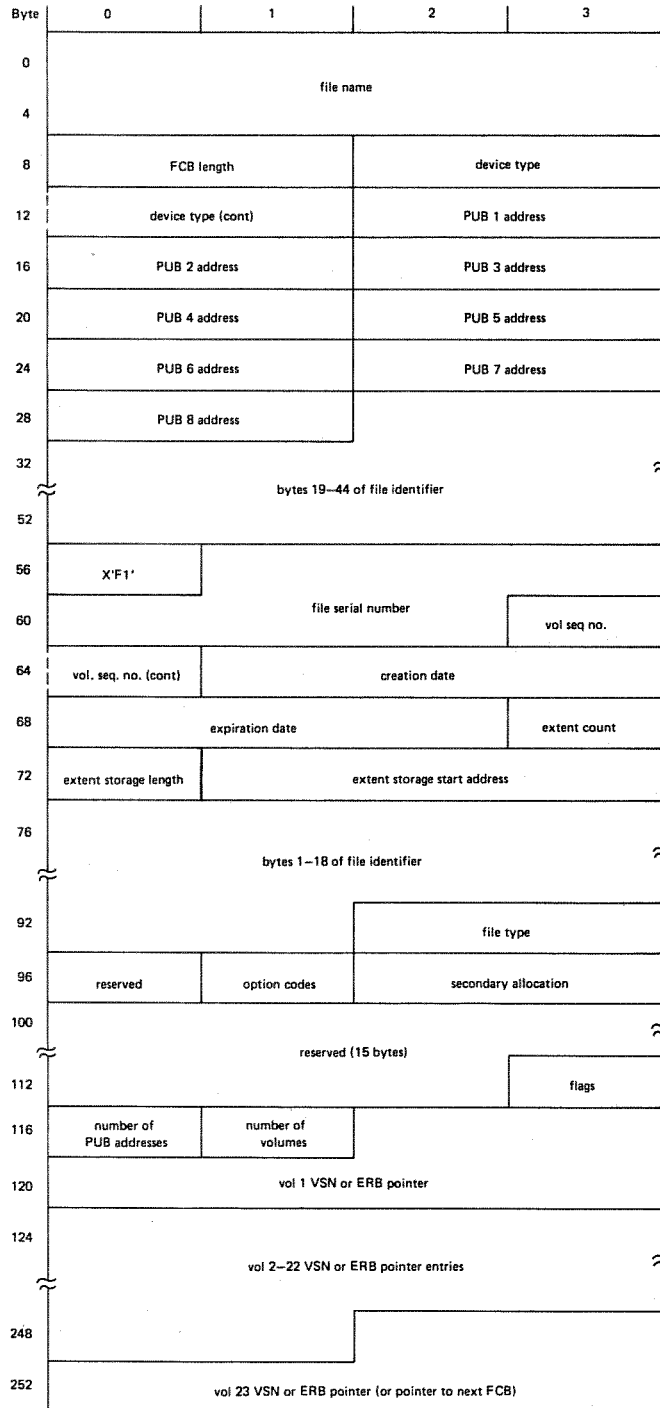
| Byte | 0 | 1 | 2 | 3 |
|---|---|---|---|---|
| 0 | file name | | | |
| 4 | | | | |
| 8 | FCB length | | device type | |
| 12 | device type (cont) | | PUB 1 address | |
| 16 | PUB 2 address | | PUB 3 address | |
| 20 | PUB 4 address | | PUB 5 address | |
| 24 | PUB 6 address | | PUB 7 address | |
| 28 | PUB 8 address | | | |
| 32 | bytes 19–44 of file identifier | | | |
| 52 | | | | |
| 56 | X'F1' | file serial number | | |
| 60 | | | | vol seq no. |
| 64 | vol. seq. no. (cont) | creation date | | |
| 68 | expiration date | | | extent count |
| 72 | extent storage length | extent storage start address | | |
| 76 | bytes 1–18 of file identifier | | | |
| 92 | | | file type | |
| 96 | reserved | option codes | secondary allocation | |
| 100 | reserved (15 bytes) | | | |
| 112 | | | | flags |
| 116 | number of PUB addresses | number of volumes | | |
| 120 | vol 1 VSN or ERB pointer | | | |
| 124 | vol 2–22 VSN or ERB pointer entries | | | |
| 248 | | | | |
| 252 | vol 23 VSN or ERB pointer (or pointer to next FCB) | | | |